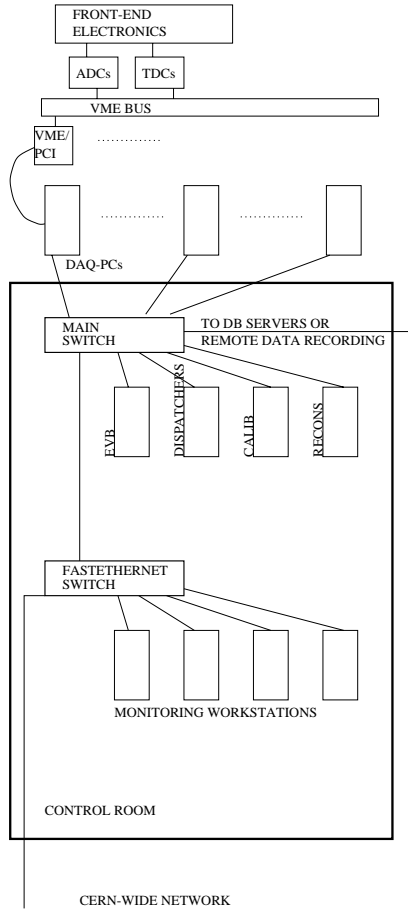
FRONT-END ELECTRONICS

ADCs

TDCs

VME BUS

VME/PCI

DAQ-PCs

MAIN SWITCH

TO DB SERVERS OR REMOTE DATA RECORDING

EVB

DISPATCHERS

CALIB

RECONS

FASTETHERNET SWITCH

MONITORING WORKSTATIONS

CONTROL ROOM

CERN-WIDE NETWORK